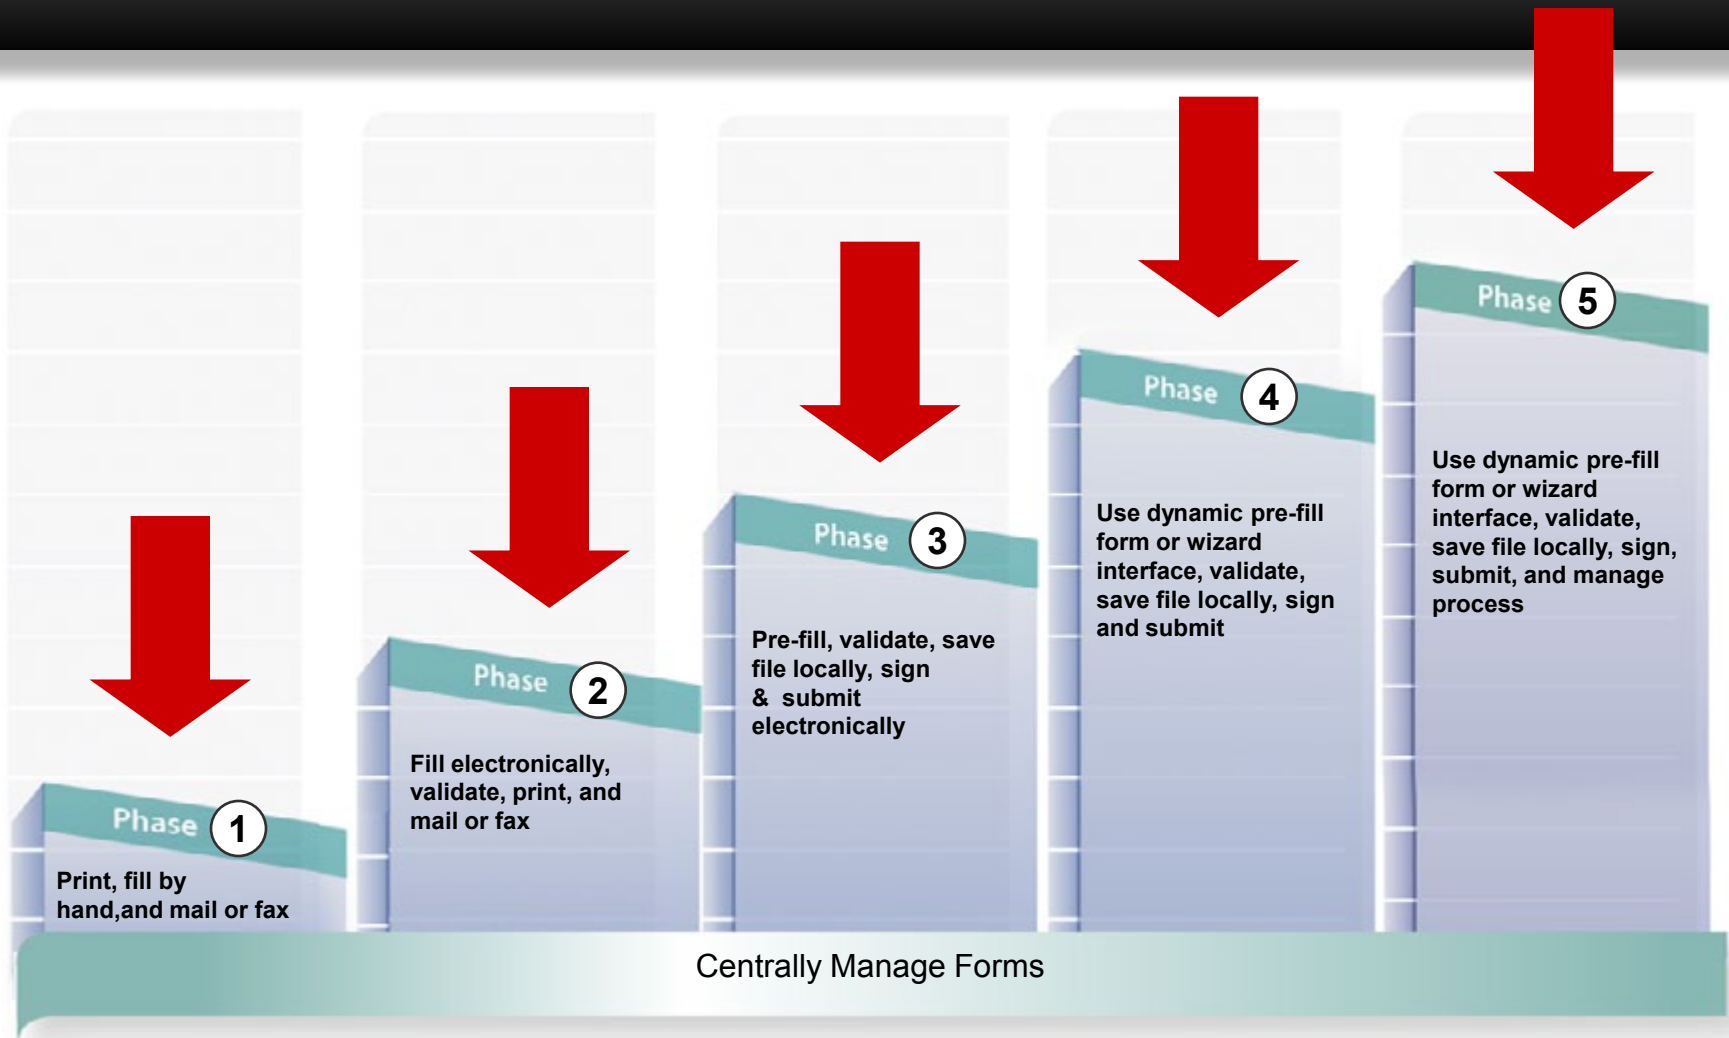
Phase 1
Print, fill by hand,and mail or fax

Phase 2
Fill electronically, validate, print, and mail or fax

Phase 3
Pre-fill, validate, save file locally, sign & submit electronically

Phase 4
Use dynamic pre-fill form or wizard interface, validate, save file locally, sign and submit

Phase 5
Use dynamic pre-fill form or wizard interface, validate, save file locally, sign, submit, and manage process

Centrally Manage Forms